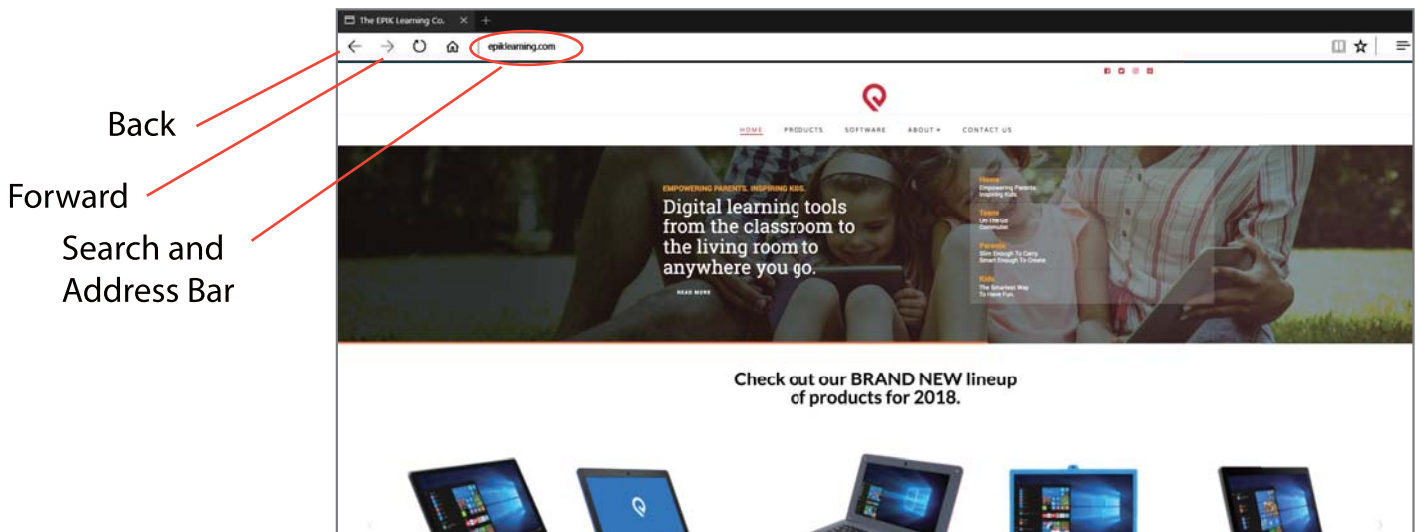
Back

Forward

Search and Address Bar

The EPIK Learning Co. ×

epiklearning.com

HOME PRODUCTS SOFTWARE ABOUT ▾ CONTACT US

EMPOWERING PARENTS. INSPIRING KIDS.

Digital learning tools from the classroom to the living room to anywhere you go.

READ MORE

Home
Empowering Parents. Inspiring Kids.

Teens
Un-Interrupt Commuter.

Parents
Slim Enough To Carry. Smart Enough To Create

Kids
The Smartest Way To Have Fun.

Check out our BRAND NEW lineup of products for 2018.